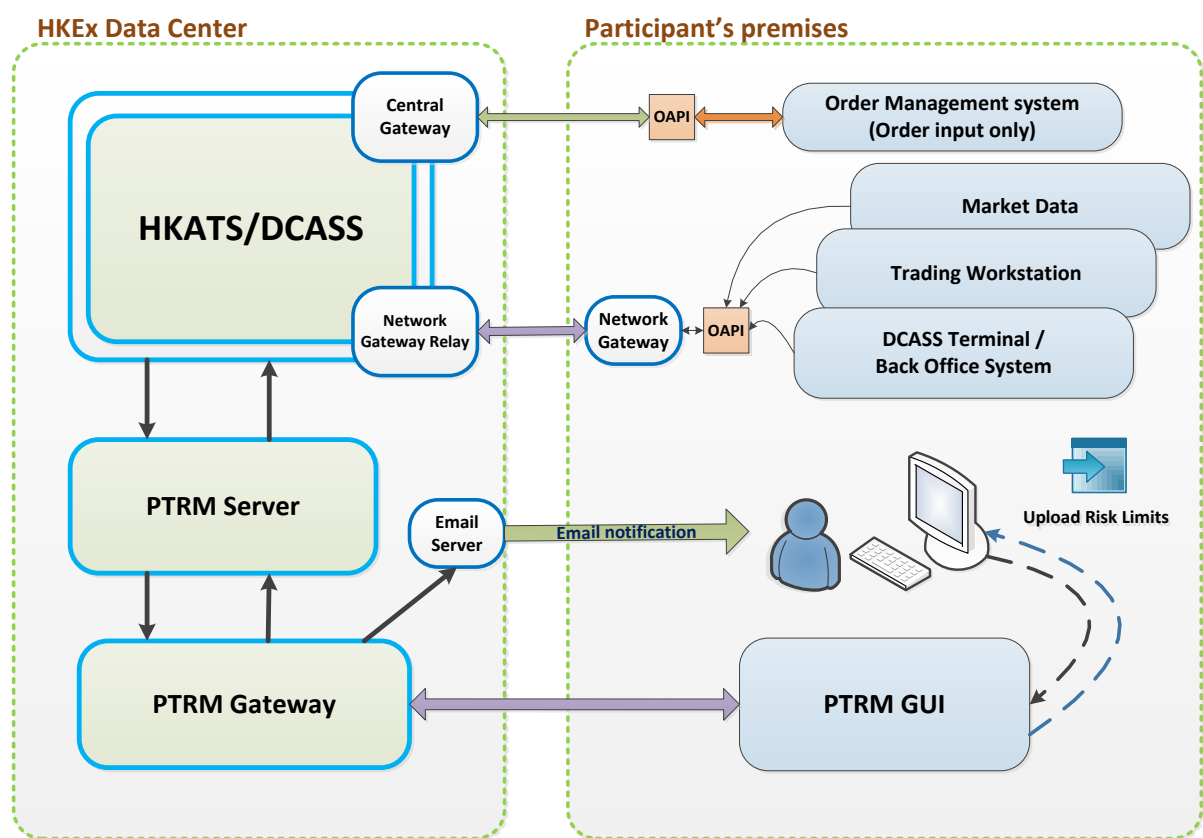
HKEx Data Center

Participant's premises

Central Gateway

OAPI

Order Management system (Order input only)

HKATS/DCASS

Market Data

Trading Workstation

Network Gateway Relay

Network Gateway

OAPI

DCASS Terminal / Back Office System

PTRM Server

Email Server

Email notification

Upload Risk Limits

PTRM Gateway

PTRM GUI